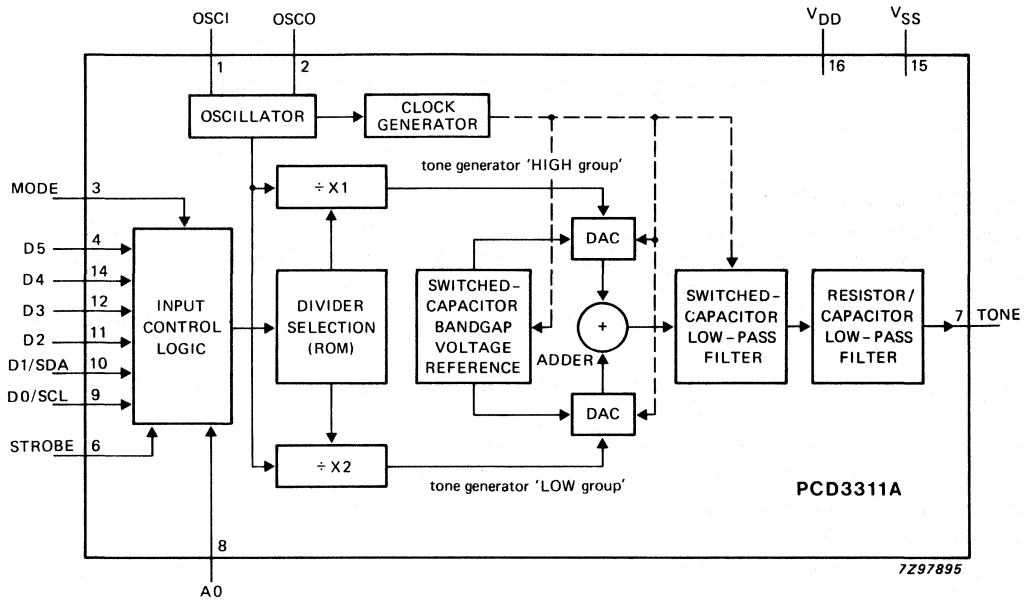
OSCI
OSCO
$V_{DD}$
$V_{SS}$
1
2
16
15
OSCILLATOR
CLOCK GENERATOR
tone generator 'HIGH group'
MODE
3
÷ X1
D5
4
D4
14
D3
12
D2
11
D1/SDA
10
D0/SCL
9
STROBE
6
INPUT CONTROL LOGIC
DIVIDER SELECTION (ROM)
SWITCHED-CAPACITOR BANDGAP VOLTAGE REFERENCE
DAC
+
ADDER
DAC
SWITCHED-CAPACITOR LOW-PASS FILTER
RESISTOR/ CAPACITOR LOW-PASS FILTER
7
TONE
÷ X2
tone generator 'LOW group'
PCD3311A
8
A0
7Z97895